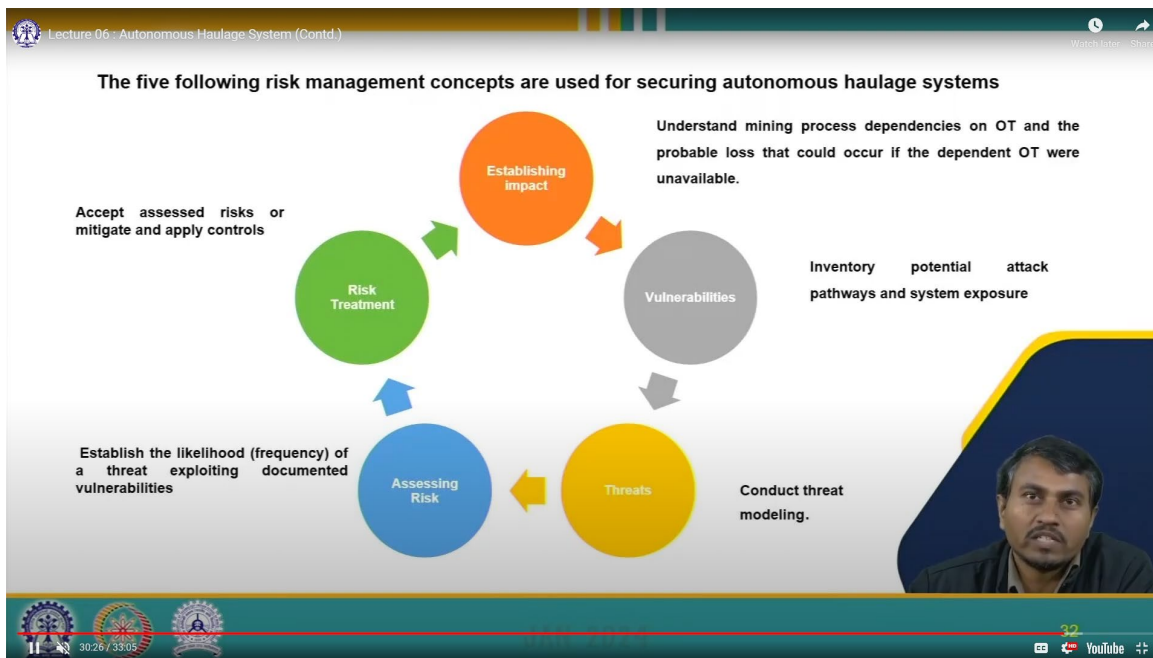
Lecture 06 : Autonomous Haulage System (Contd.)

Watch later Share

The five following risk management concepts are used for securing autonomous haulage systems

Establishing impact

Understand mining process dependencies on OT and the probable loss that could occur if the dependent OT were unavailable.

Vulnerabilities

Inventory potential attack pathways and system exposure

Threats

Conduct threat modeling.

Assessing Risk

Establish the likelihood (frequency) of a threat exploiting documented vulnerabilities

Risk Treatment

Accept assessed risks or mitigate and apply controls

32

30:26 / 33:05

YouTube